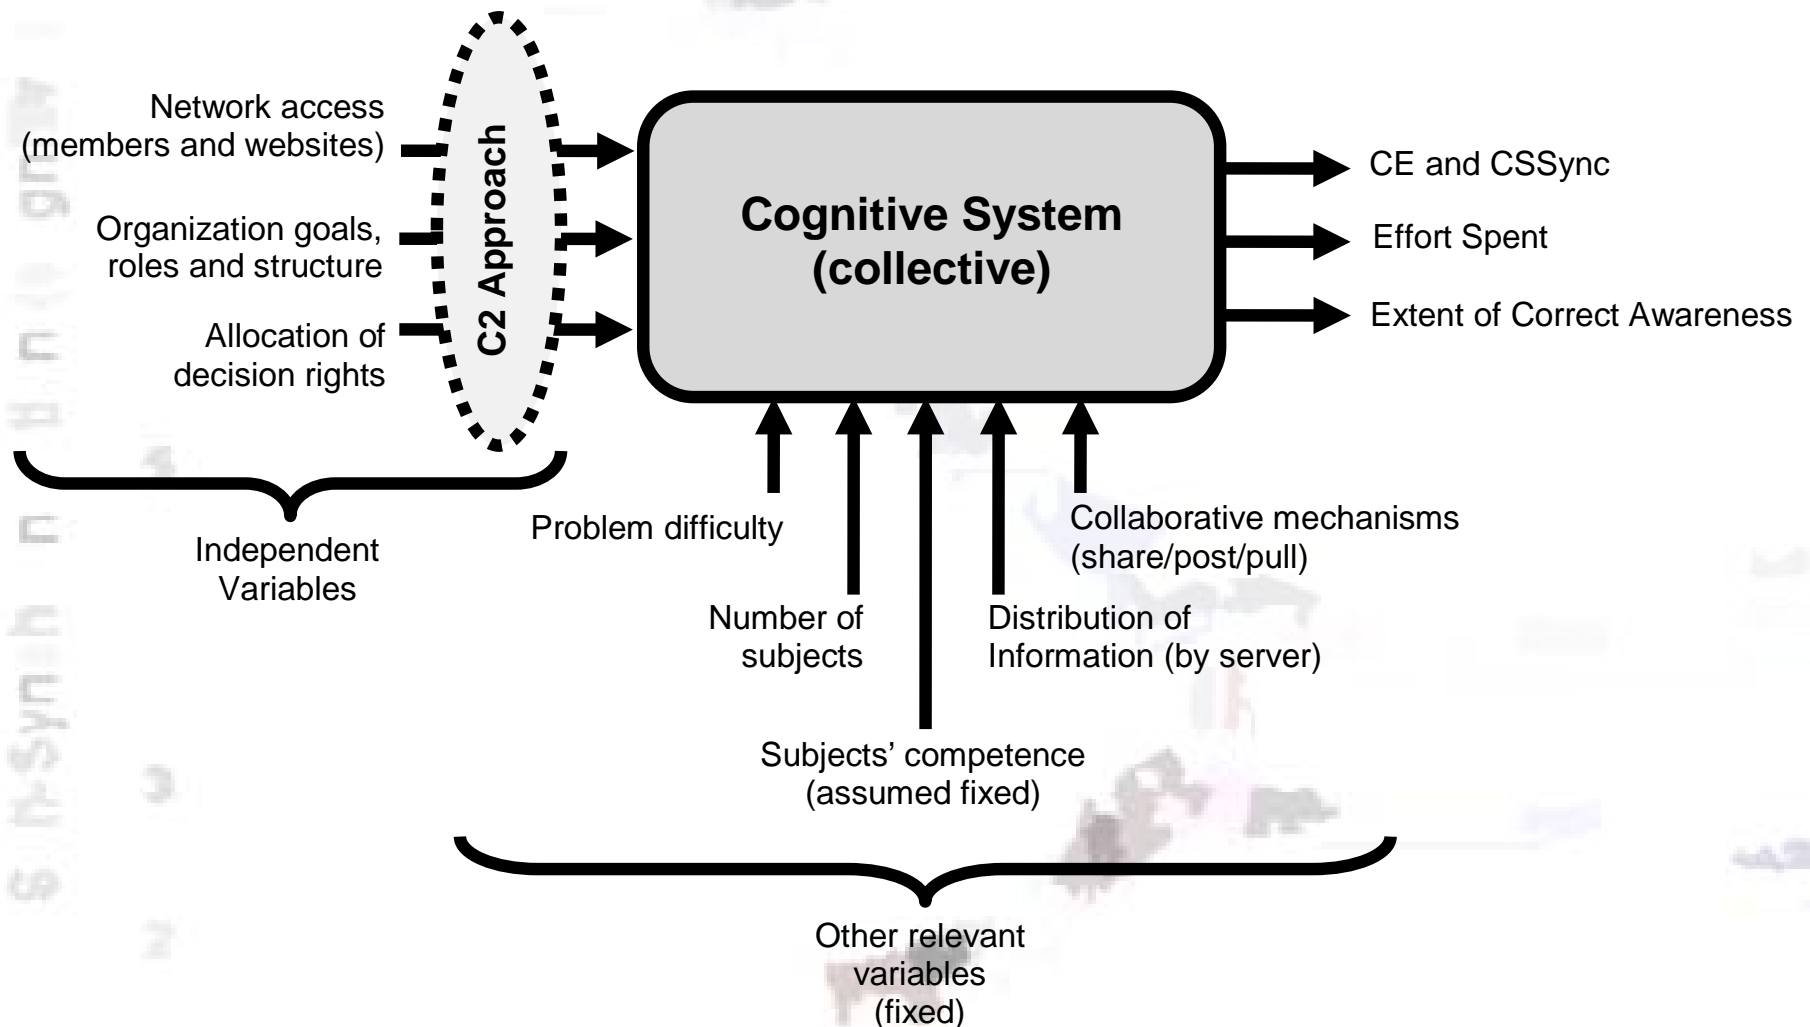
Network access (members and websites)

Organization goals, roles and structure

Allocation of decision rights

C2 Approach

Cognitive System (collective)

CE and CSSync

Effort Spent

Extent of Correct Awareness

Independent Variables

Problem difficulty

Collaborative mechanisms (share/post/pull)

Number of subjects

Distribution of Information (by server)

Subjects' competence (assumed fixed)

Other relevant variables (fixed)